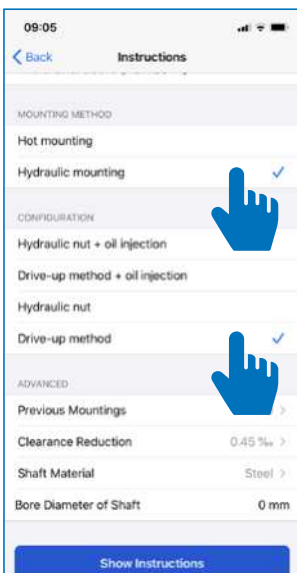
09:05

Back

Instructions

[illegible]

MOUNTING METHOD

Hot mounting

Hydraulic mounting

CONFIGURATION

Hydraulic nut + oil injection

Drive-up method + oil injection

Hydraulic nut

Drive-up method

ADVANCED

Previous Mountings

Clearance Reduction 0.45 ‰

Shaft Material Steel

Bore Diameter of Shaft 0 mm

Show Instructions